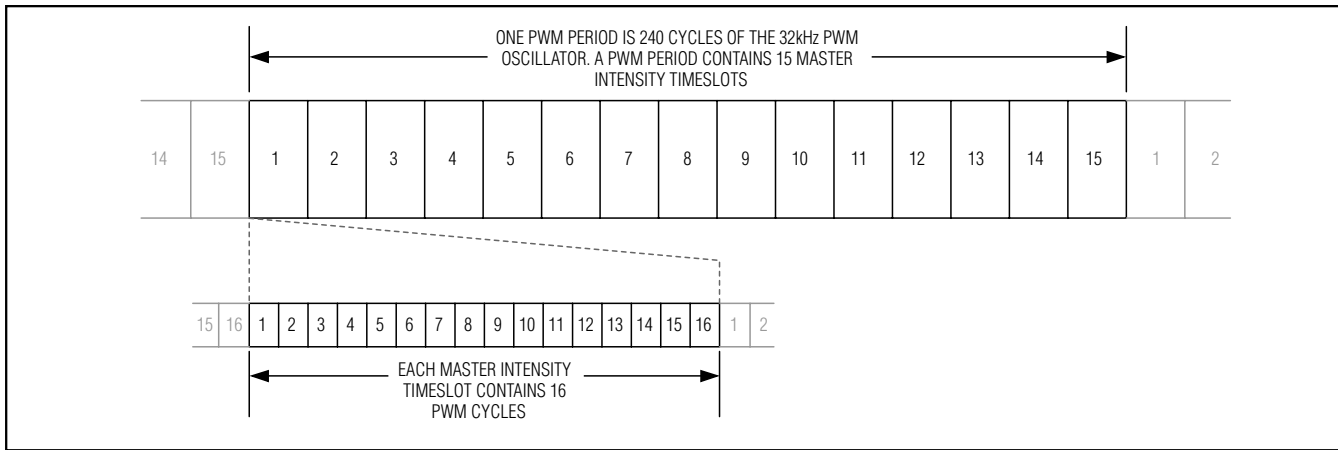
ONE PWM PERIOD IS 240 CYCLES OF THE 32kHz PWM OSCILLATOR. A PWM PERIOD CONTAINS 15 MASTER INTENSITY TIMESLOTS

14 15 1 2 3 4 5 6 7 8 9 10 11 12 13 14 15 1 2

15 16 1 2 3 4 5 6 7 8 9 10 11 12 13 14 15 16 1 2

EACH MASTER INTENSITY TIMESLOT CONTAINS 16 PWM CYCLES